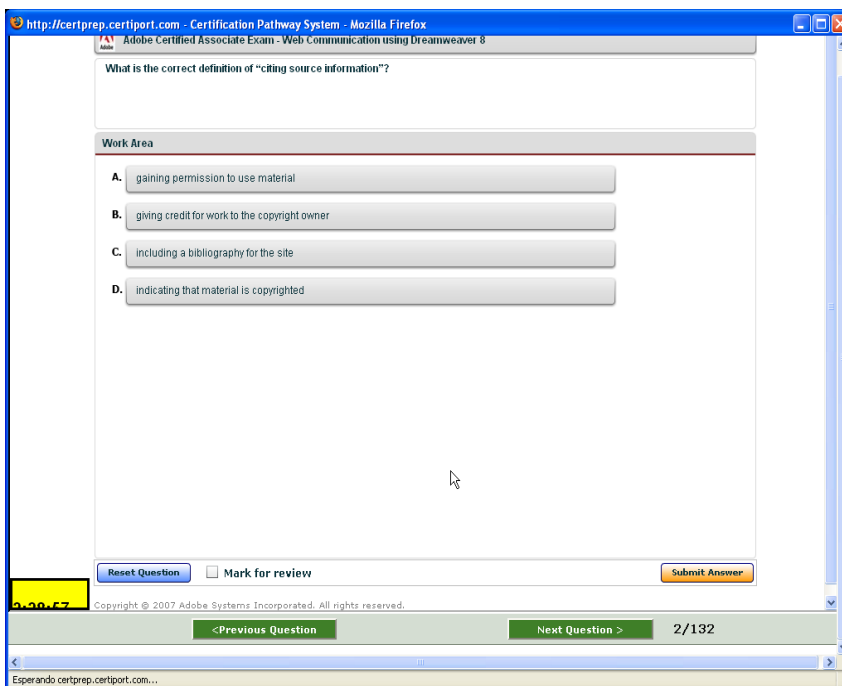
http://certprep.certiport.com - Certification Pathway System - Mozilla Firefox

Adobe

Adobe Certified Associate Exam - Web Communication using Dreamweaver 8

What is the correct definition of "citing source information"?

Work Area

A. gaining permission to use material

B. giving credit for work to the copyright owner

C. including a bibliography for the site

D. indicating that material is copyrighted

Reset Question

Mark for review

Submit Answer

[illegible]

Copyright © 2007 Adobe Systems Incorporated. All rights reserved.

<Previous Question

Next Question >

2/132

Esperando certprep.certiport.com...